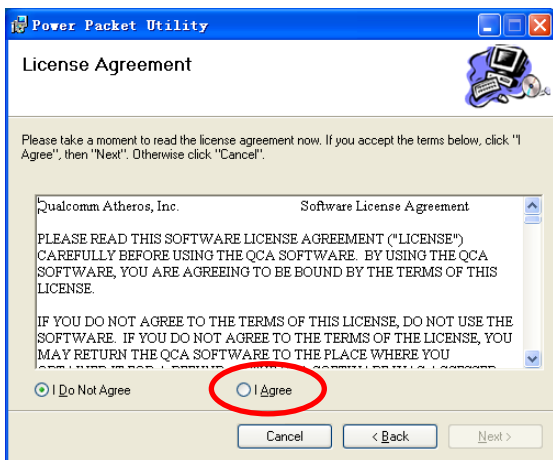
Power Packet Utility

License Agreement

Please take a moment to read the license agreement now. If you accept the terms below, click "I Agree", then "Next". Otherwise click "Cancel".

Qualcomm Atheros, Inc. Software License Agreement

PLEASE READ THIS SOFTWARE LICENSE AGREEMENT ("LICENSE") CAREFULLY BEFORE USING THE QCA SOFTWARE. BY USING THE QCA SOFTWARE, YOU ARE AGREEING TO BE BOUND BY THE TERMS OF THIS LICENSE.

IF YOU DO NOT AGREE TO THE TERMS OF THIS LICENSE, DO NOT USE THE SOFTWARE. IF YOU DO NOT AGREE TO THE TERMS OF THE LICENSE, YOU MAY RETURN THE QCA SOFTWARE TO THE PLACE WHERE YOU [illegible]

I Do Not Agree

I Agree

Cancel

< Back

Next >